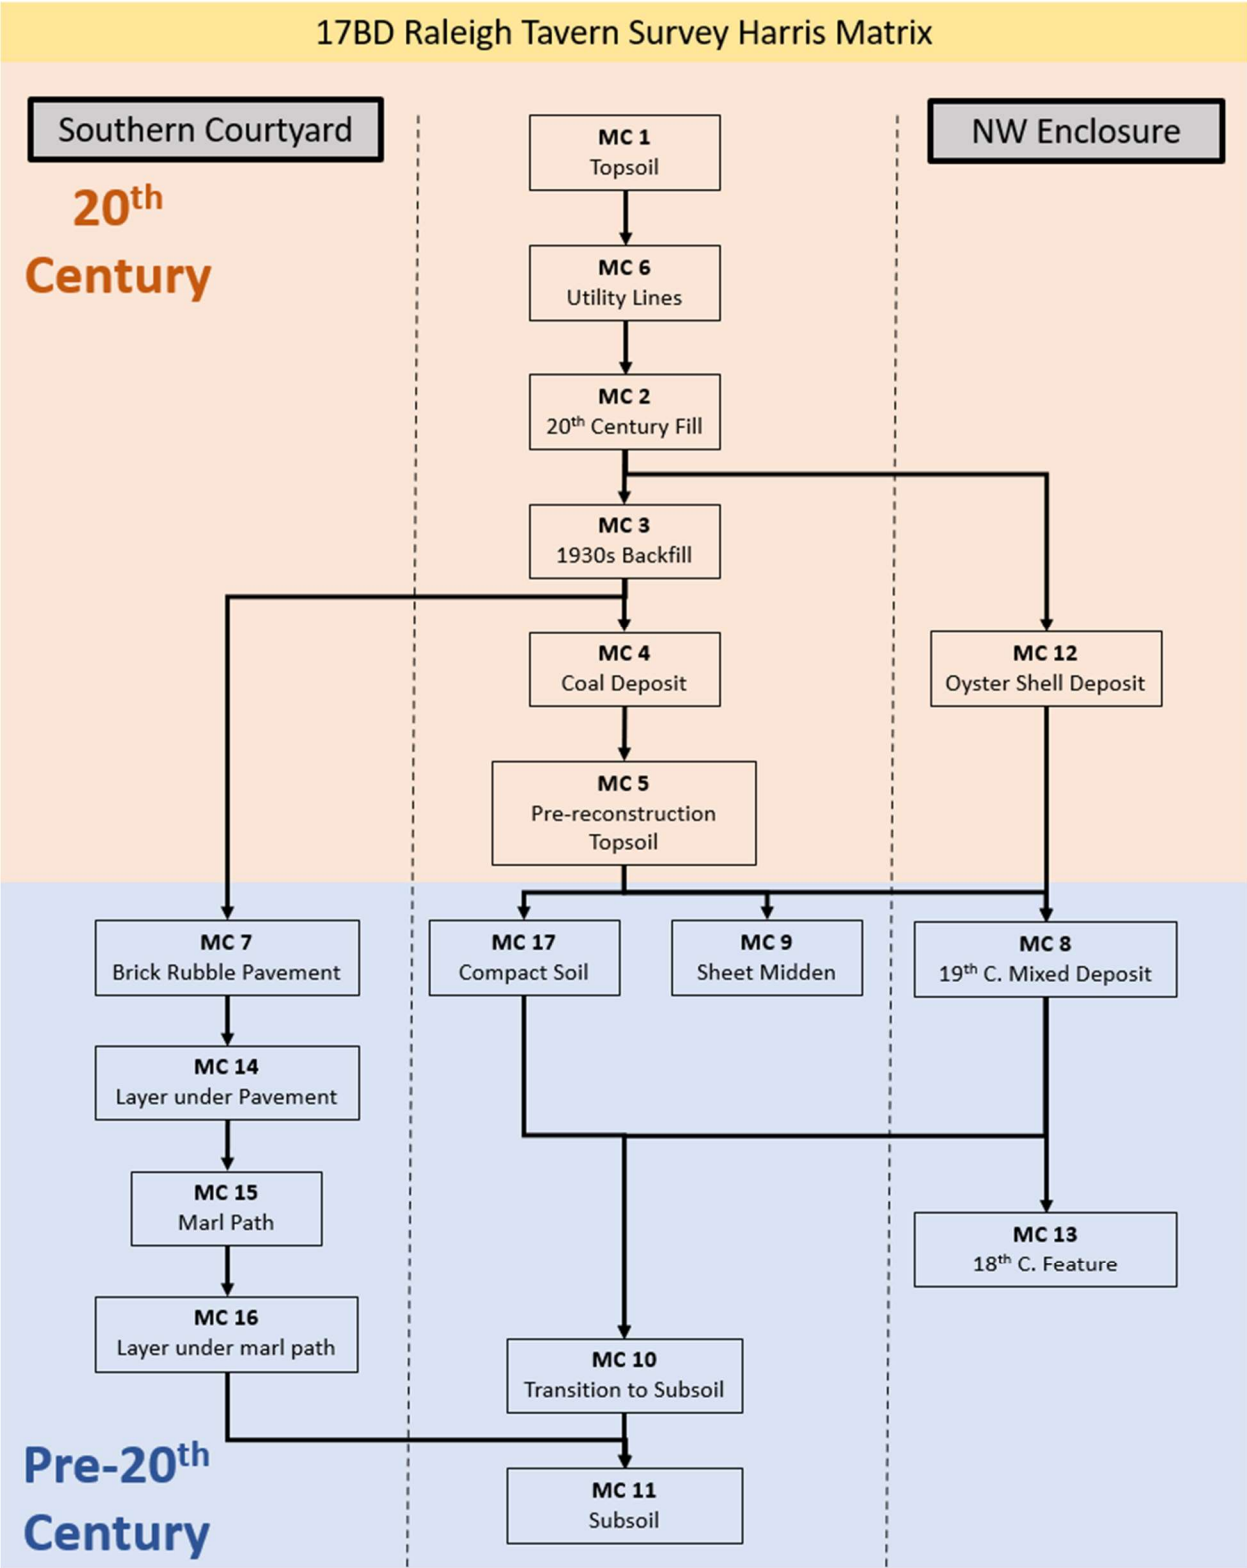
17BD Raleigh Tavern Survey Harris Matrix

Southern Courtyard

$20^{th}$ Century

MC 1
Topsoil

NW Enclosure

MC 6
Utility Lines

MC 2
$20^{th}$ Century Fill

MC 3
1930s Backfill

MC 4
Coal Deposit

MC 12
Oyster Shell Deposit

MC 5
Pre-reconstruction Topsoil

MC 7
Brick Rubble Pavement

MC 17
Compact Soil

MC 9
Sheet Midden

MC 8
$19^{th}$ C. Mixed Deposit

MC 14
Layer under Pavement

MC 15
Marl Path

MC 13
$18^{th}$ C. Feature

MC 16
Layer under marl path

MC 10
Transition to Subsoil

Pre-$20^{th}$ Century

MC 11
Subsoil